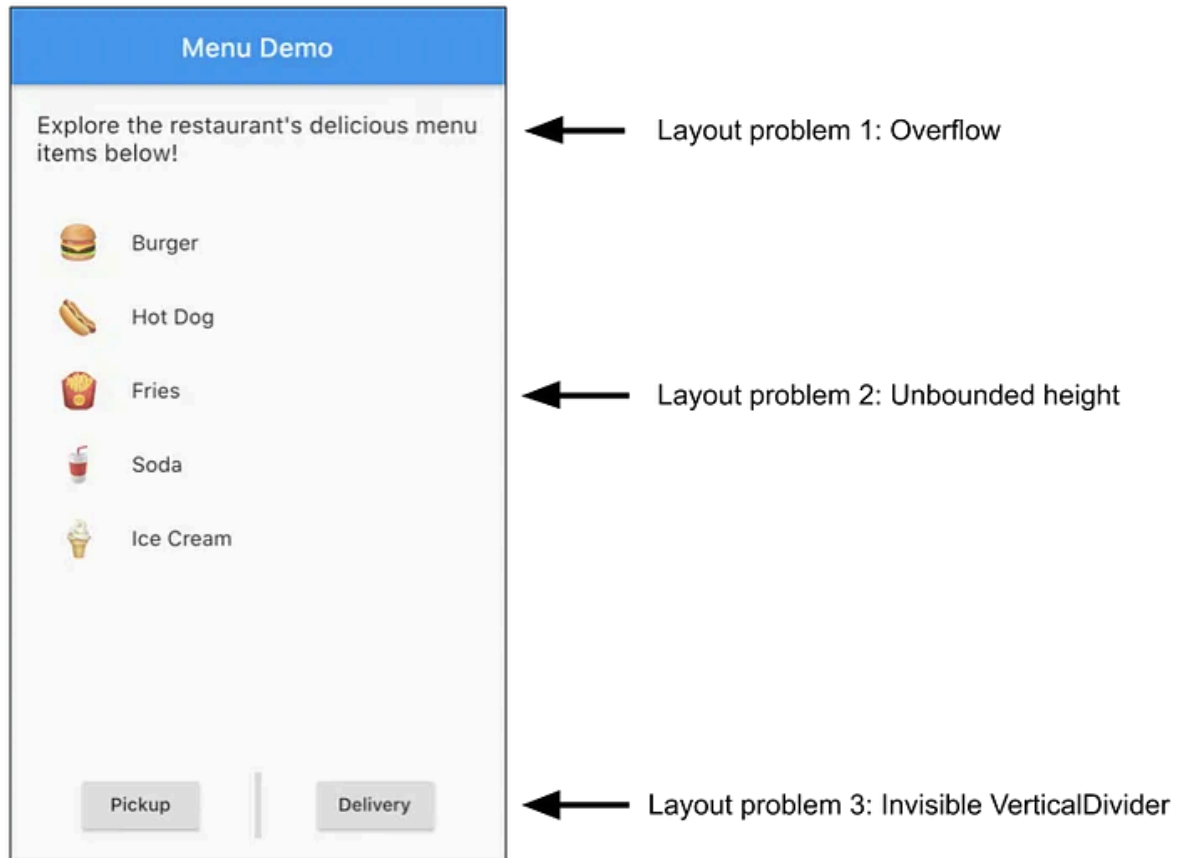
Menu Demo

Explore the restaurant's delicious menu items below!

Layout problem 1: Overflow

Burger

Hot Dog

Fries

Layout problem 2: Unbounded height

Soda

Ice Cream

Pickup

Delivery

Layout problem 3: Invisible VerticalDivider